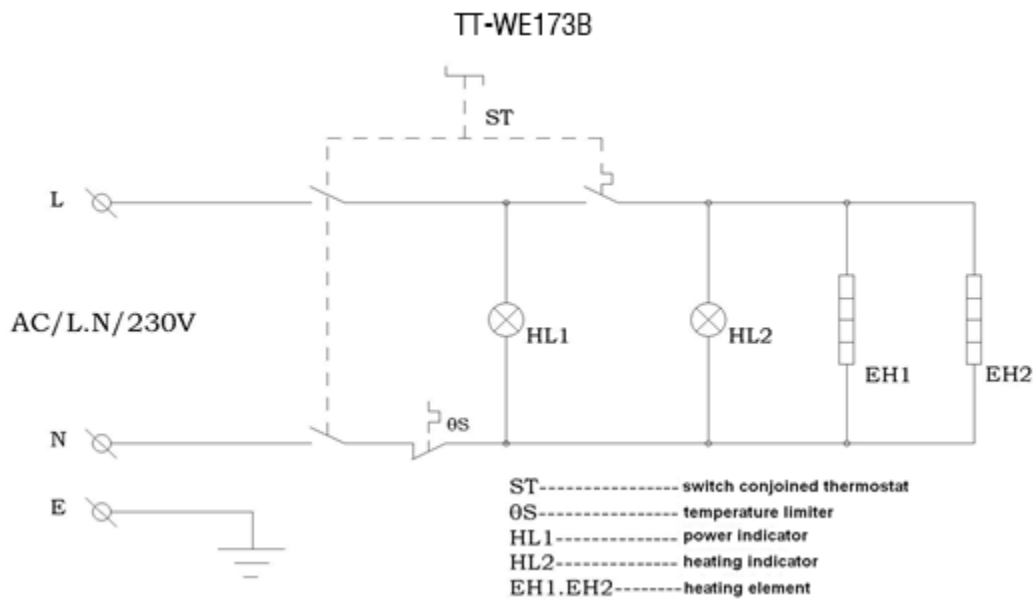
TT-WE173B

ST

L

AC/L.N/230V

HL1

HL2

EH1

EH2

N

θS

E

ST---------------- switch conjoined thermostat
θS---------------- temperature limiter
HL1--------------- power indicator
HL2--------------- heating indicator
EH1.EH2-------- heating element